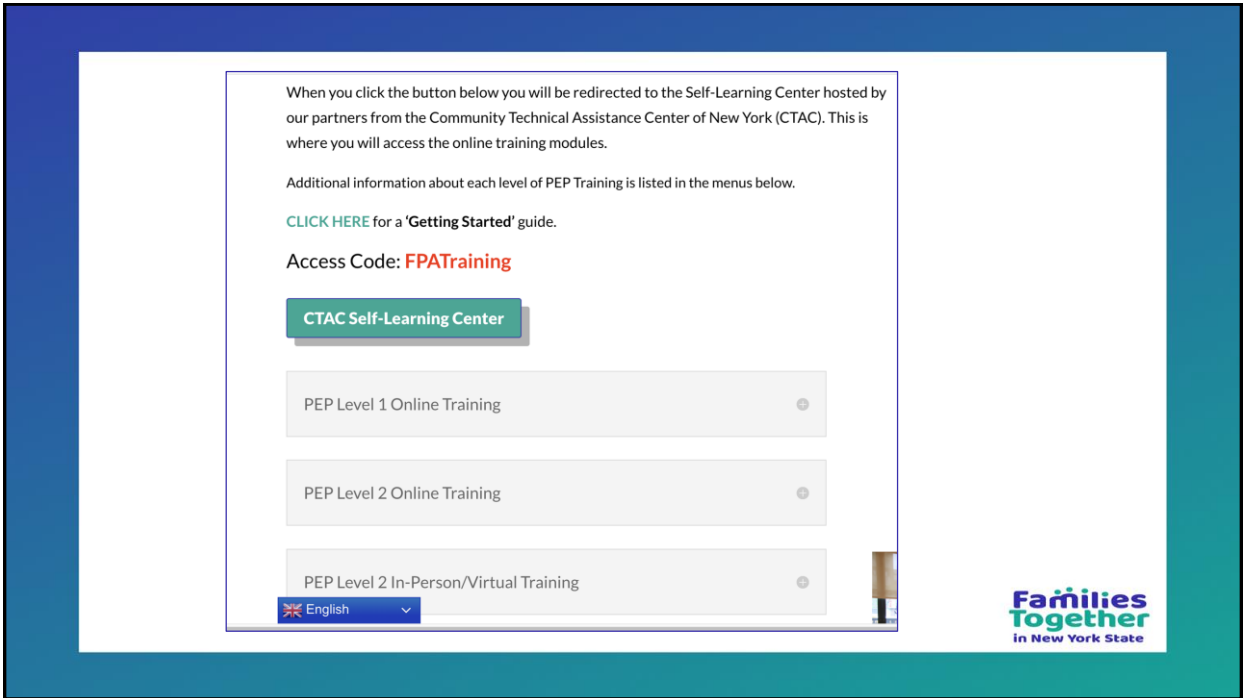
When you click the button below you will be redirected to the Self-Learning Center hosted by our partners from the Community Technical Assistance Center of New York (CTAC). This is where you will access the online training modules.

Additional information about each level of PEP Training is listed in the menus below.

CLICK HERE for a **'Getting Started'** guide.

Access Code: FPATraining

CTAC Self-Learning Center

PEP Level 1 Online Training

PEP Level 2 Online Training

PEP Level 2 In-Person/Virtual Training

English

Families Together in New York State